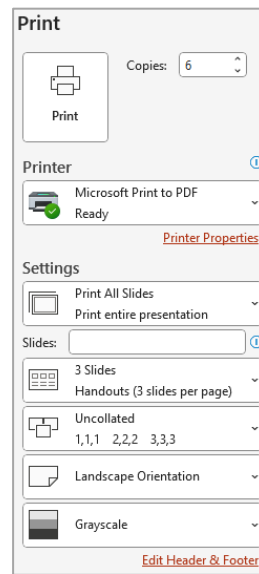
Print

Print

Copies: 6

Printer

Microsoft Print to PDF
Ready

Printer Properties

Settings

Print All Slides
Print entire presentation

Slides:

3 Slides
Handouts (3 slides per page)

Uncollated
1,1,1 2,2,2 3,3,3

Landscape Orientation

Grayscale

Edit Header & Footer